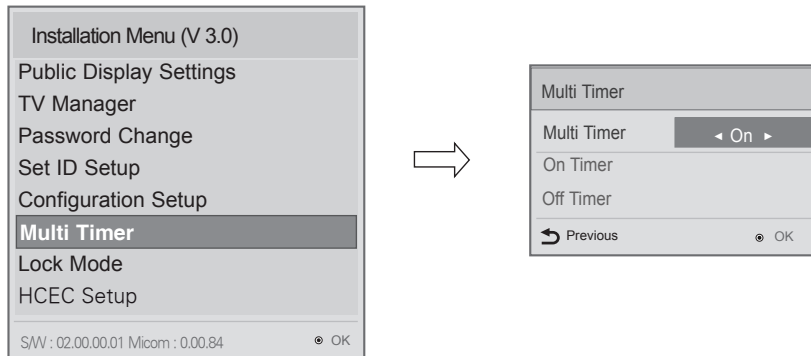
Installation Menu (V 3.0)
Public Display Settings
TV Manager
Password Change
Set ID Setup
Configuration Setup
Multi Timer
Lock Mode
HCEC Setup
S/W : 02.00.00.01 Micom : 0.00.84
OK

Multi Timer
Multi Timer
◂ On ▸
On Timer
Off Timer
Previous
OK